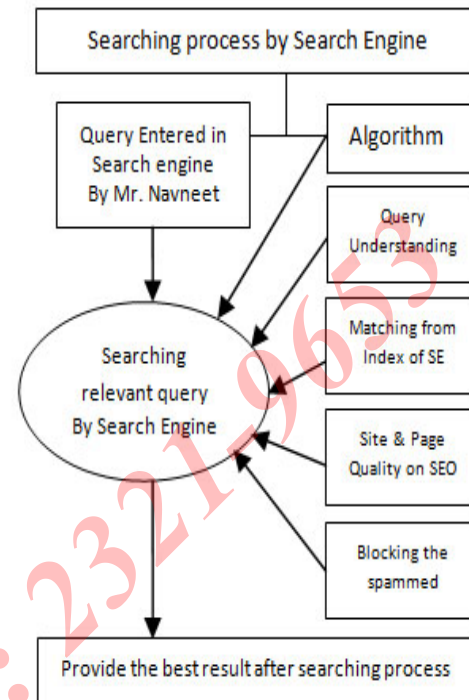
Searching process by Search Engine

Query Entered in Search engine By Mr. Navneet

Algorithm

Query Understanding

Matching from Index of SE

Site & Page Quality on SEO

Blocking the spammed

Searching relevant query By Search Engine

Provide the best result after searching process

2321-9653